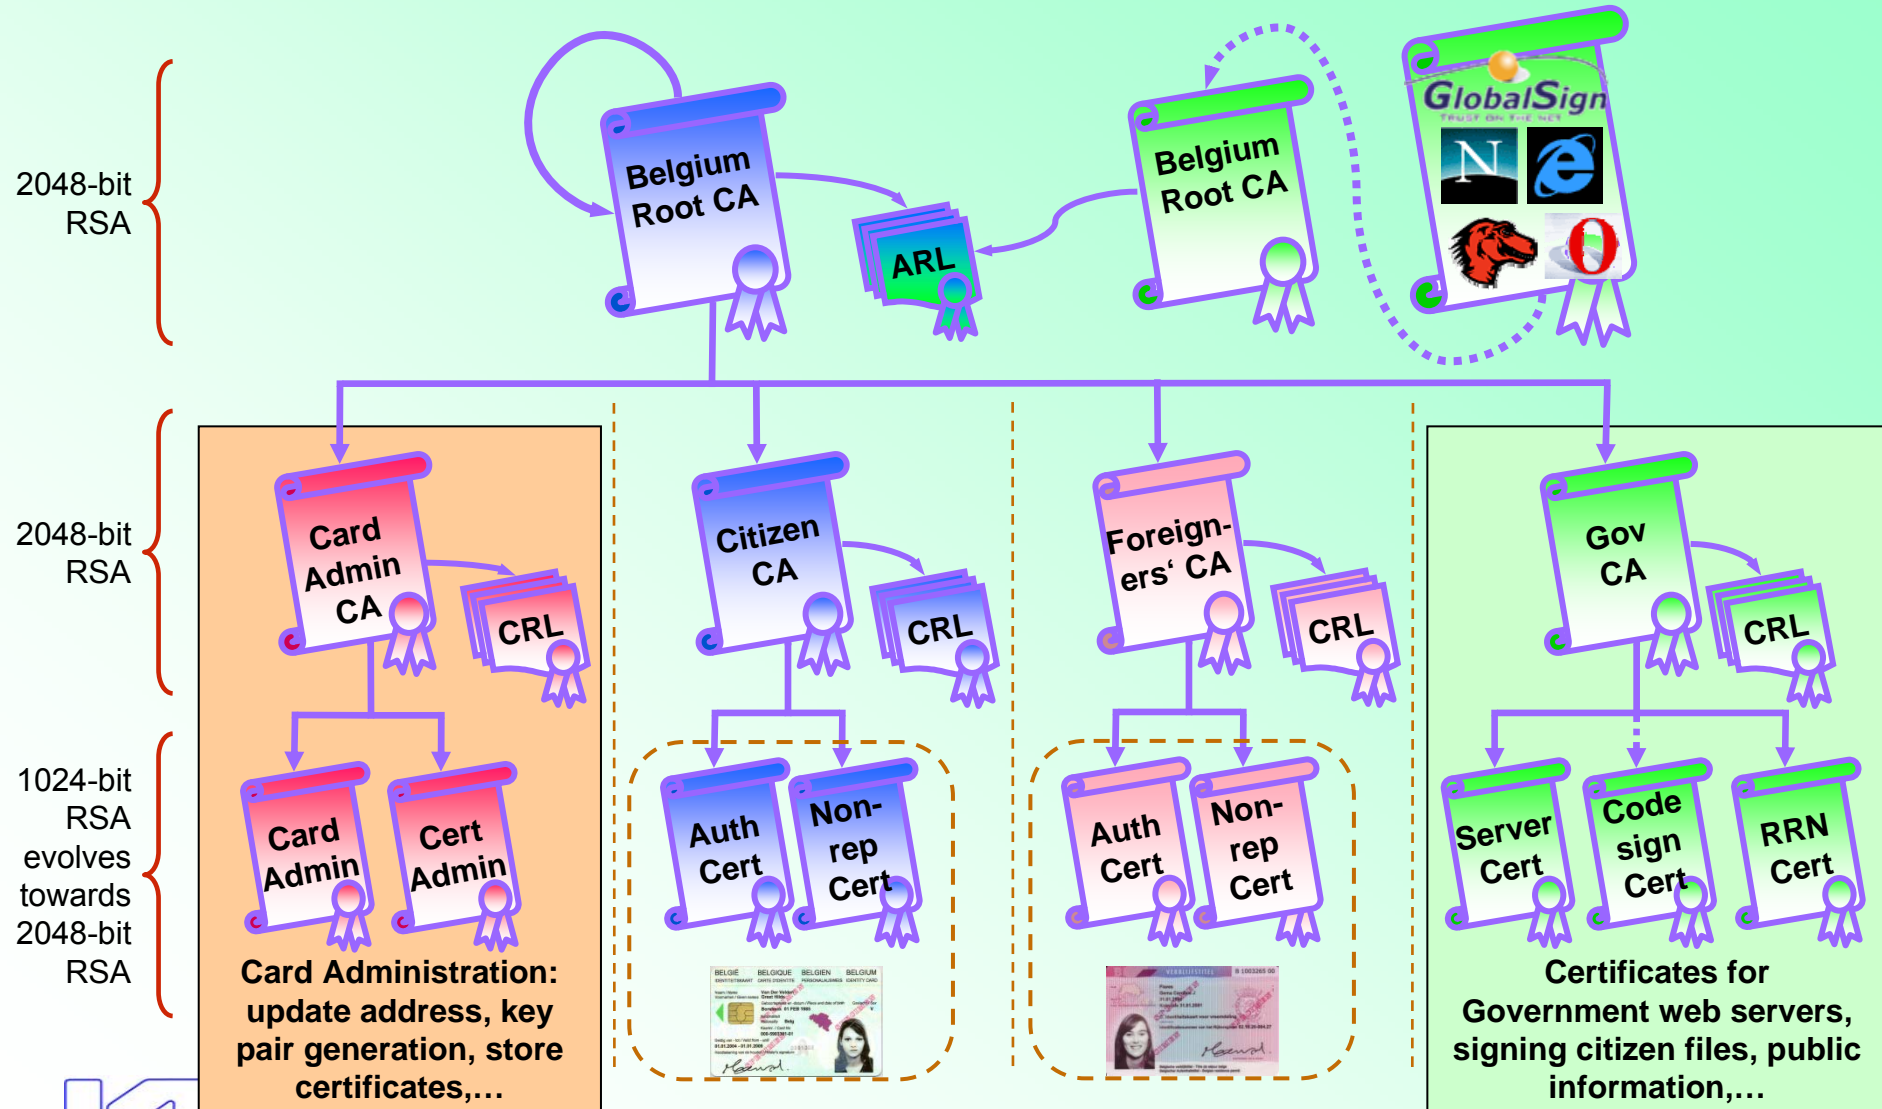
2048-bit RSA

Belgium Root CA

ARL

Belgium Root CA

GlobalSign
TRUST ON THE NET

2048-bit RSA

Card Admin CA

CRL

Citizen CA

CRL

Foreigners‘ CA

CRL

Gov CA

CRL

1024-bit RSA evolves towards 2048-bit RSA

Card Admin

Cert Admin

Auth Cert

Non-rep Cert

Auth Cert

Non-rep Cert

Server Cert

Code sign Cert

RRN Cert

Card Administration: update address, key pair generation, store certificates,…

BELGIË BELGIQUE BELGIEN BELGIUM

Certificates for Government web servers, signing citizen files, public information,…